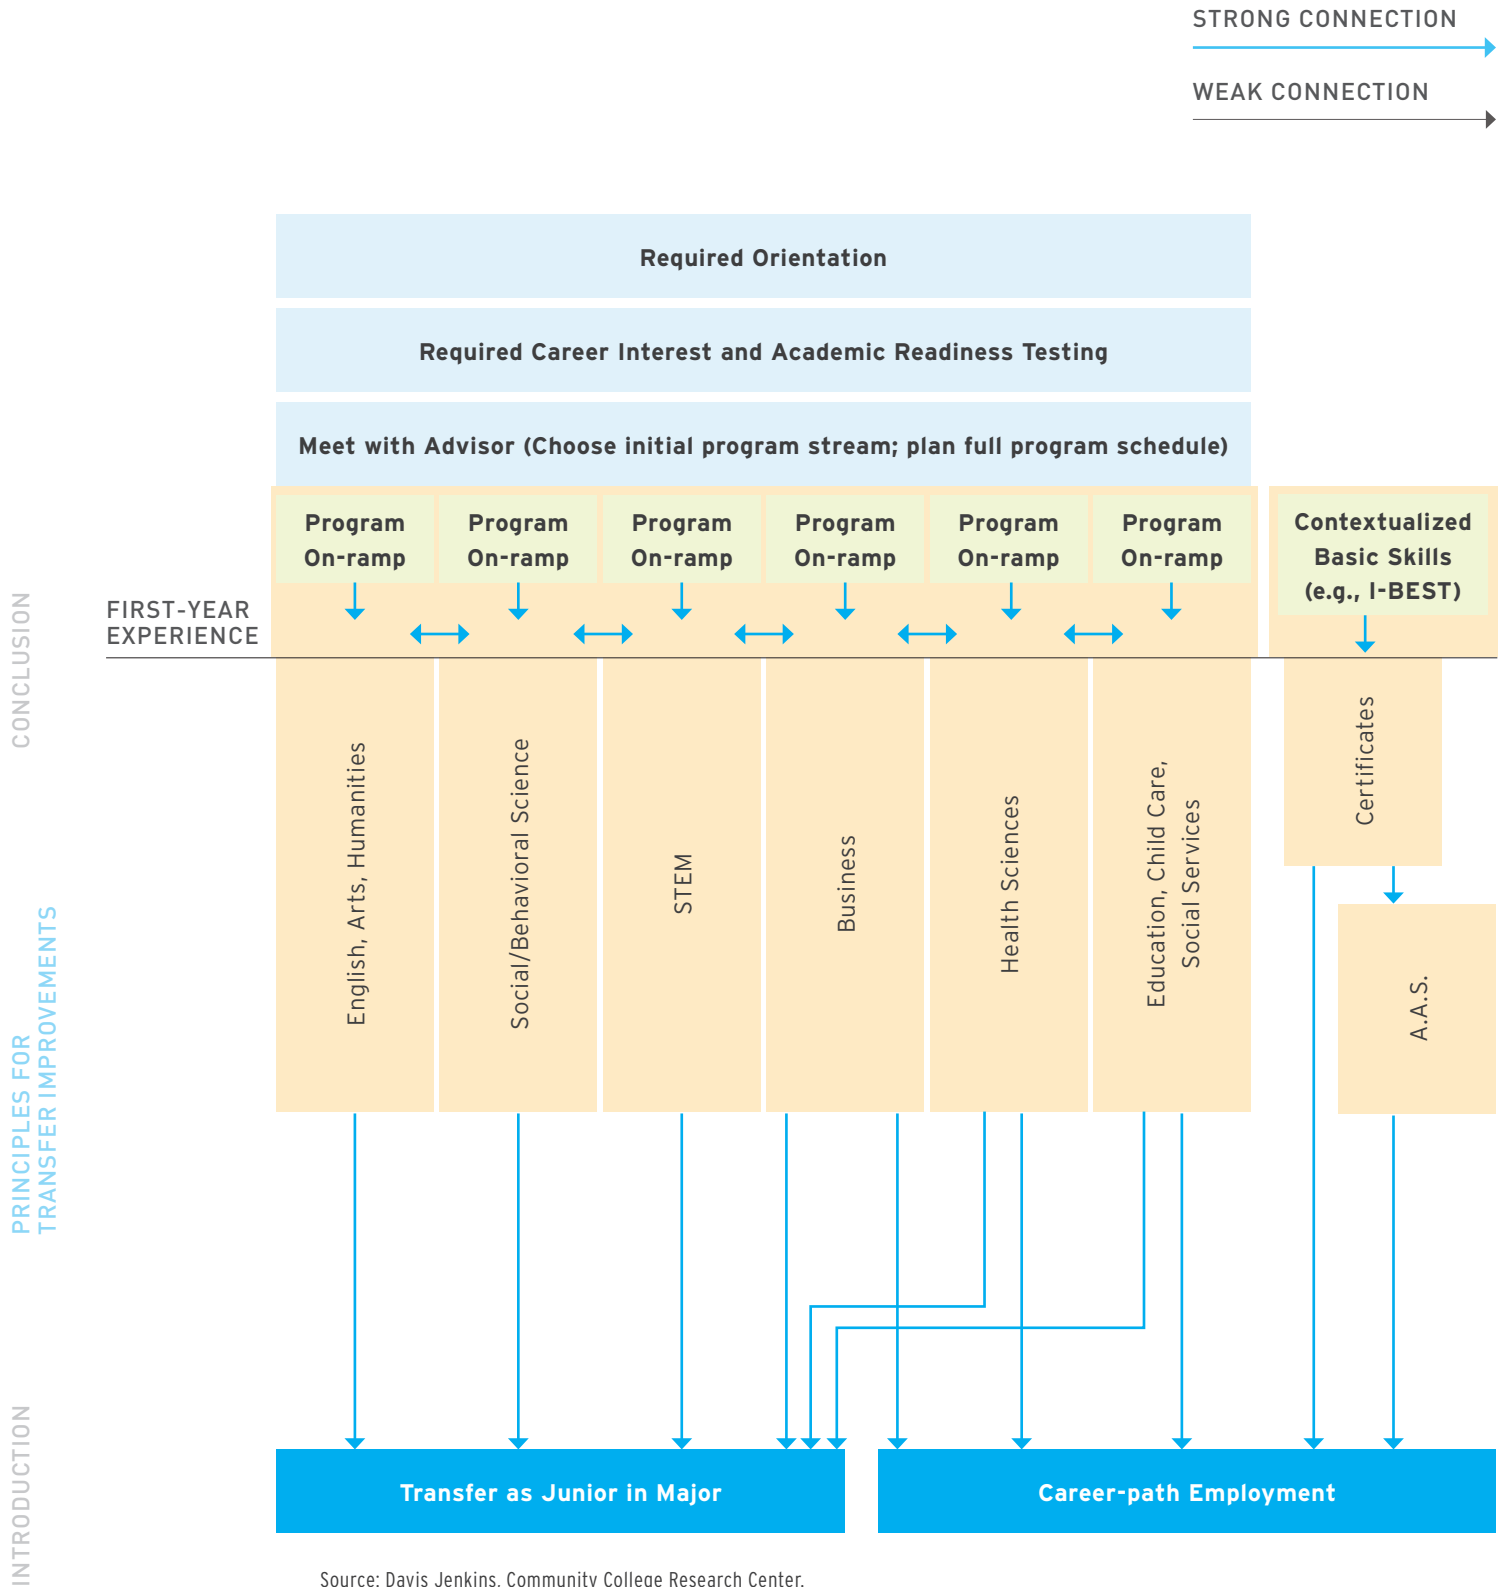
STRONG CONNECTION

WEAK CONNECTION

Required Orientation

Required Career Interest and Academic Readiness Testing

Meet with Advisor (Choose initial program stream; plan full program schedule)

Program On-ramp

Program On-ramp

Program On-ramp

Program On-ramp

Program On-ramp

Program On-ramp

Contextualized Basic Skills (e.g., I-BEST)

FIRST-YEAR EXPERIENCE

English, Arts, Humanities

Social/Behavioral Science

STEM

Business

Health Sciences

Education, Child Care, Social Services

Certificates

A.A.S.

Transfer as Junior in Major

Career-path Employment

Source: Davis Jenkins, Community College Research Center.

CONCLUSION

PRINCIPLES FOR TRANSFER IMPROVEMENTS

INTRODUCTION